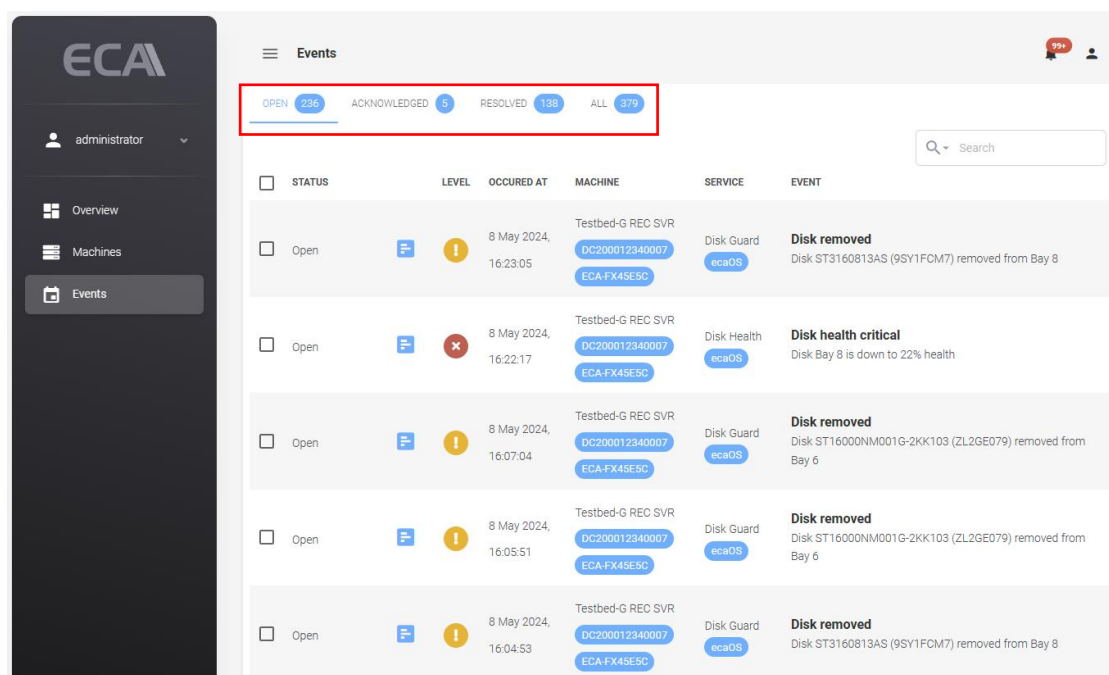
ECA

administrator

Overview

Machines

Events

Events

99+

OPEN 236 ACKNOWLEDGED 5 RESOLVED 138 ALL 379

Search

| | STATUS | | LEVEL | OCCURED AT | MACHINE | SERVICE | EVENT |
|---|---|---|---|---|---|---|---|
| | Open | | | 8 May 2024, 16:23:05 | Testbed-G REC SVR DC200012340007 ECA-FX45E5C | Disk Guard ecaOS | **Disk removed** Disk ST3160813AS (9SY1FCM7) removed from Bay 8 |
| | Open | | | 8 May 2024, 16:22:17 | Testbed-G REC SVR DC200012340007 ECA-FX45E5C | Disk Health ecaOS | **Disk health critical** Disk Bay 8 is down to 22% health |
| | Open | | | 8 May 2024, 16:07:04 | Testbed-G REC SVR DC200012340007 ECA-FX45E5C | Disk Guard ecaOS | **Disk removed** Disk ST16000NM001G-2KK103 (ZL2GE079) removed from Bay 6 |
| | Open | | | 8 May 2024, 16:05:51 | Testbed-G REC SVR DC200012340007 ECA-FX45E5C | Disk Guard ecaOS | **Disk removed** Disk ST16000NM001G-2KK103 (ZL2GE079) removed from Bay 6 |
| | Open | | | 8 May 2024, 16:04:53 | Testbed-G REC SVR DC200012340007 ECA-FX45E5C | Disk Guard ecaOS | **Disk removed** Disk ST3160813AS (9SY1FCM7) removed from Bay 8 |